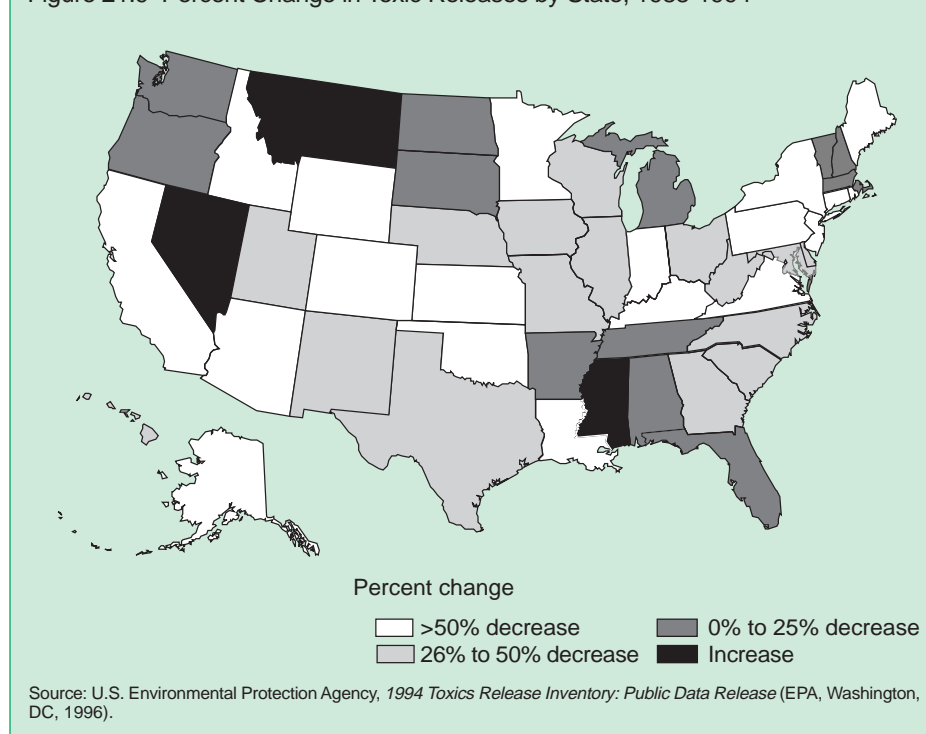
Figure 2.16 Percent Change in Toxic Releases by State, 1988-1994

Percent change

>50% decrease
0% to 25% decrease
26% to 50% decrease
Increase

Source: U.S. Environmental Protection Agency, *1994 Toxics Release Inventory: Public Data Release* (EPA, Washington, DC, 1996).